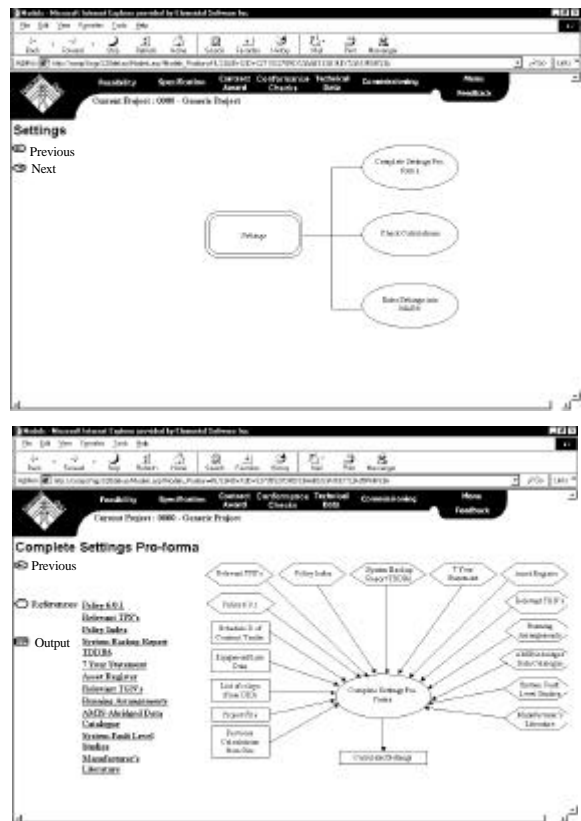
Models - Microsoft Internet Explorer provided by Clemerald Software Inc.
File Edit View Favorites Tools Help
Back Forward Stop Refresh Home Search Favorites History Mail Print Messenger
Address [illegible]
Go Links
Feasibility Specification Contract Award Conformance Checks Technical Data Commissioning Menu Feedback
Current Project : 0000 - Generic Project

Settings
Previous
Next

Settings
Complete Settings Pro-forma
Check Calculations
Enter Settings into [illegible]

Models - Microsoft Internet Explorer provided by Clemerald Software Inc.
File Edit View Favorites Tools Help
Back Forward Stop Refresh Home Search Favorites History Mail Print Messenger
Address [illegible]
Go Links
Feasibility Specification Contract Award Conformance Checks Technical Data Commissioning Menu Feedback
Current Project : 0000 - Generic Project

Complete Settings Pro-forma
Previous

References Policy 6.0.1
Relevant TPS's
Policy Index
System Backup Report TDDBS
7 Year Statement
Asset Register
Relevant TGN's
Running Arrangements
AMDS Abridged Data Catalogue
System Fault Level Studies
Manufacturer's Literature

Output

Relevant TPS's
Policy Index
System Backup Report (TDDBS)
7 Year Statement
Asset Register
Policy 6.0.1
Relevant TGN's
Schedule B of Contract Tender
Running Arrangements
Equipment Rate Data
AMDS Abridged Data Catalogue
List of relays from OEX
System Fault Level Studies
Project File
Manufacturer's Literature
Previous Calculations from Site
Complete Settings Pro-forma
Calculate Settings